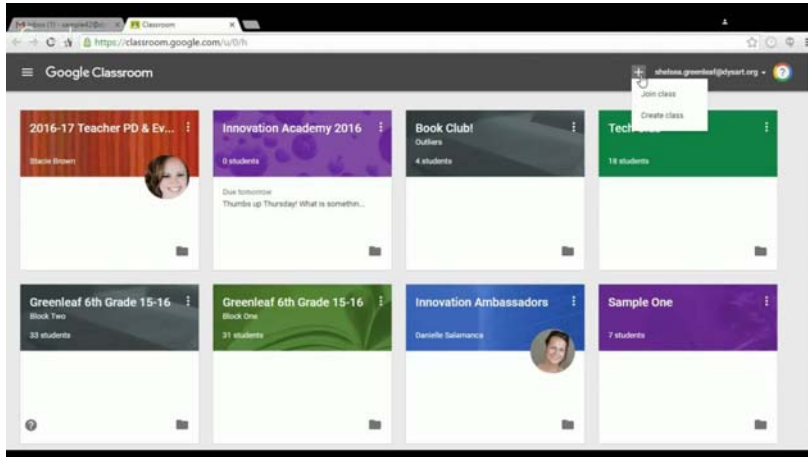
Inbox (1) - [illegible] | Classroom

https://classroom.google.com/u/0/h

Google Classroom

+ shelosa.greenleaf@dysart.org

Join class

Create class

2016-17 Teacher PD & Ev...
Stacie Brown

Innovation Academy 2016
0 students
Due tomorrow
Thumbs up Thursday! What is somethin...

Book Club!
Outliers
4 students

Tech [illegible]
18 students

Greenleaf 6th Grade 15-16
Block Two
33 students

Greenleaf 6th Grade 15-16
Block One
31 students

Innovation Ambassadors
Danielle Salamanca

Sample One
7 students